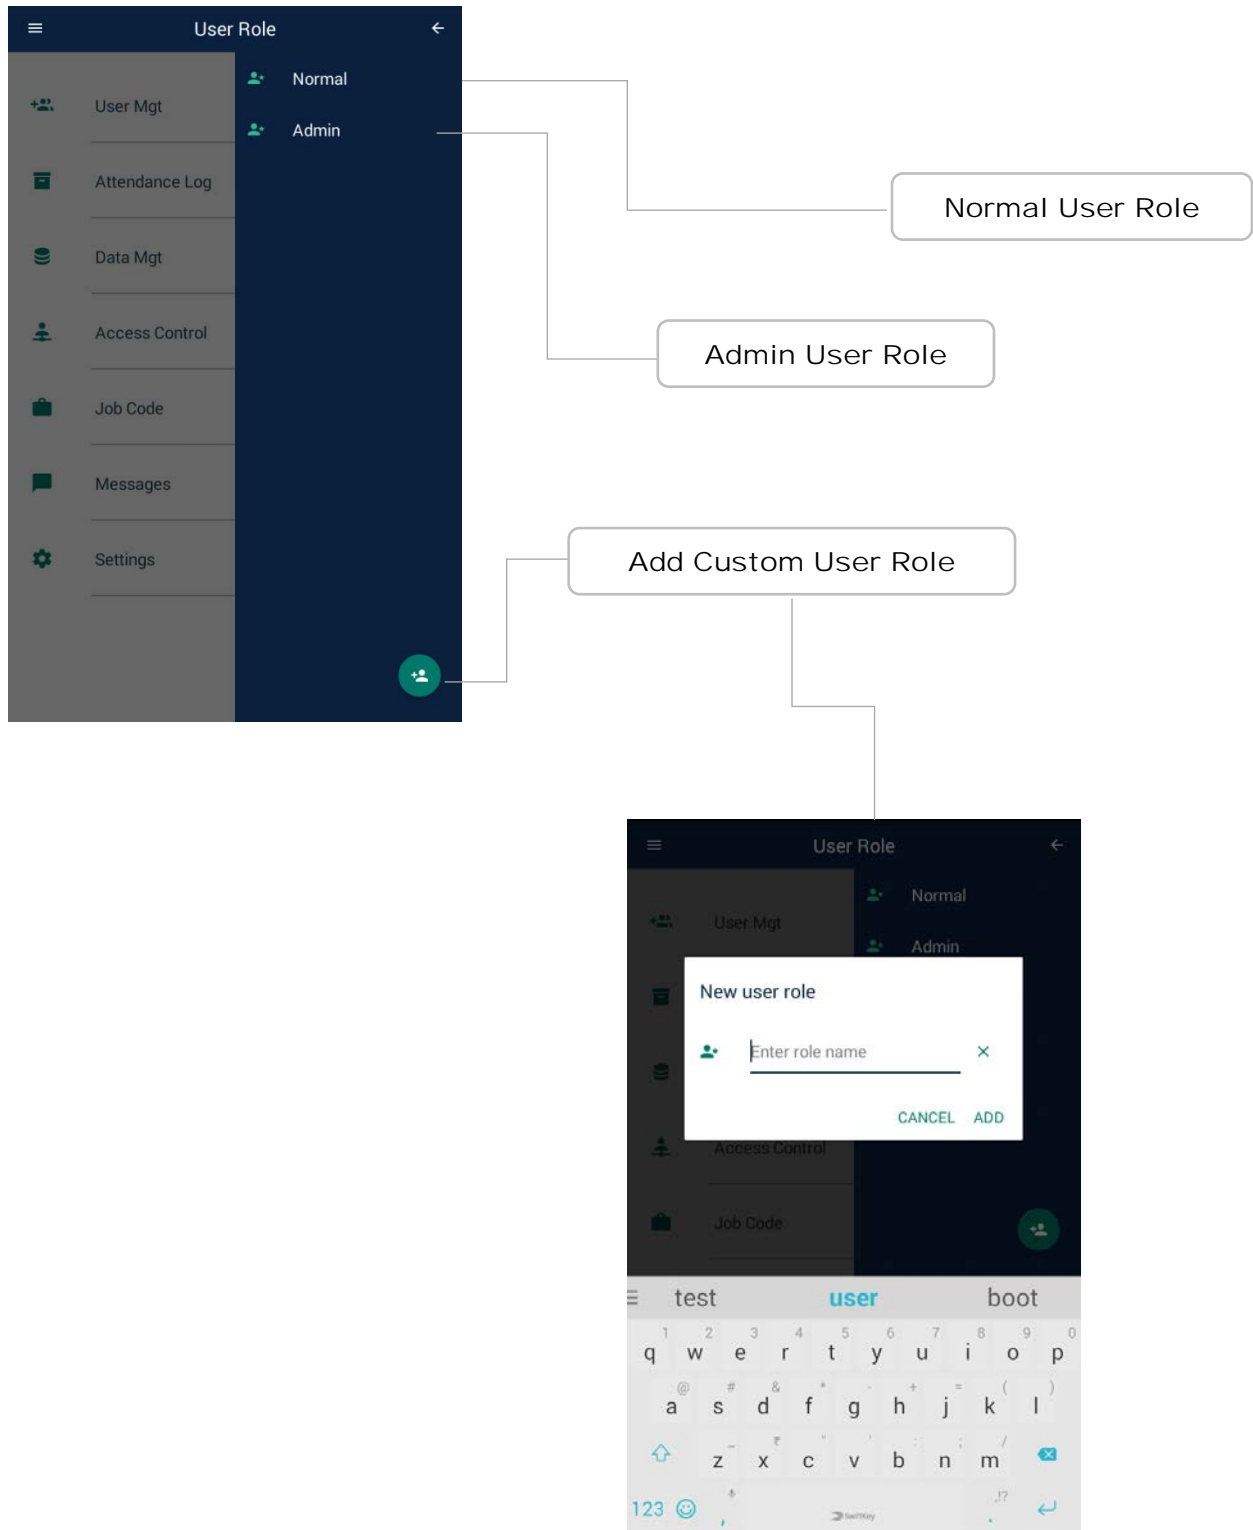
User Role

Normal

Admin

User Mgt

Attendance Log

Data Mgt

Access Control

Job Code

Messages

Settings

Normal User Role

Admin User Role

Add Custom User Role

User Role

Normal

User Mgt

Admin

New user role

Enter role name

CANCEL ADD

Access Control

Job Code

test user boot

1 2 3 4 5 6 7 8 9 0
q w e r t y u i o p
@ # & * - + = ( )
a s d f g h j k l
_ ₹ " ' : ; / 
z x c v b n m
123 , . ,!?